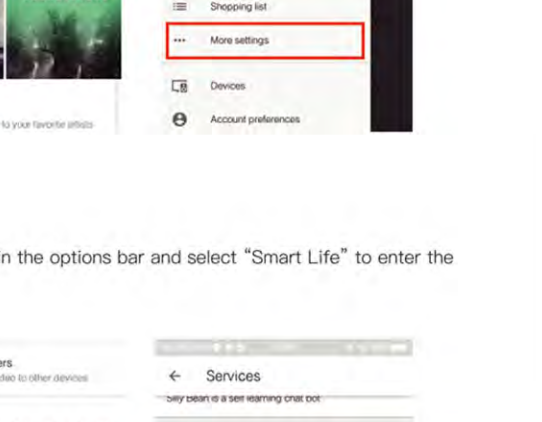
to your favorite artists

Shopping list

More settings

Devices

Account preferences

n the options bar and select "Smart Life" to enter the

ers
dio to other devices

← Services

Silly Bean is a self learning chat bot